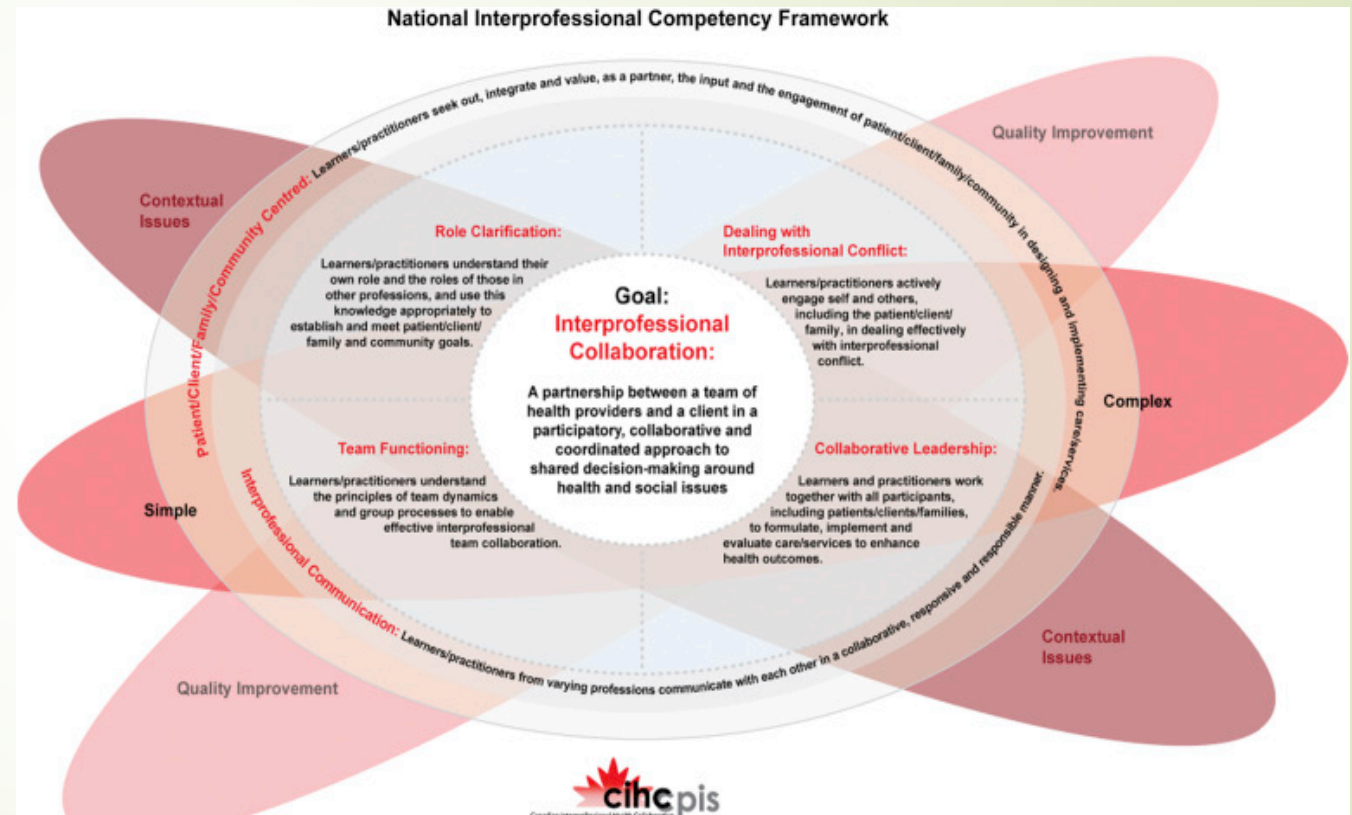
National Interprofessional Competency Framework

Patient/Client/Family/Community Centred: Learners/practitioners seek out, integrate and value, as a partner, the input and the engagement of patient/client/family/community in designing and implementing care/services.

Quality Improvement

Contextual Issues

Role Clarification:

Learners/practitioners understand their own role and the roles of those in other professions, and use this knowledge appropriately to establish and meet patient/client/family and community goals.

Dealing with Interprofessional Conflict:

Learners/practitioners actively engage self and others, including the patient/client/family, in dealing effectively with interprofessional conflict.

Goal:
Interprofessional Collaboration:

A partnership between a team of health providers and a client in a participatory, collaborative and coordinated approach to shared decision-making around health and social issues

Complex

Team Functioning:

Learners/practitioners understand the principles of team dynamics and group processes to enable effective interprofessional team collaboration.

Collaborative Leadership:

Learners and practitioners work together with all participants, including patients/clients/families, to formulate, implement and evaluate care/services to enhance health outcomes.

Simple

Interprofessional Communication: Learners/practitioners from varying professions communicate with each other in a collaborative, responsive and responsible manner.

Contextual Issues

Quality Improvement

cihc pis
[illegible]